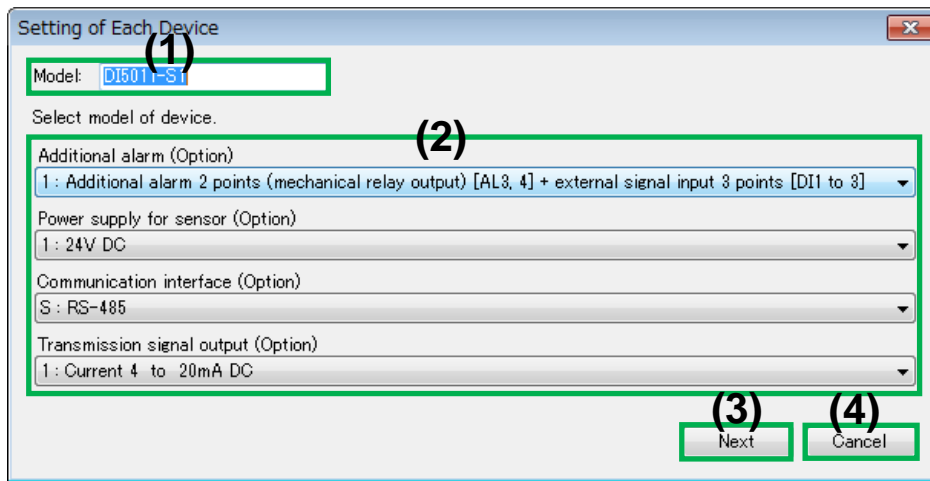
Setting of Each Device

(1)

Model: DI5011-S1

Select model of device.

(2)

Additional alarm (Option)

1 : Additional alarm 2 points (mechanical relay output) [AL3, 4] + external signal input 3 points [DI1 to 3]

Power supply for sensor (Option)

1 : 24V DC

Communication interface (Option)

S : RS-485

Transmission signal output (Option)

1 : Current 4 to 20mA DC

(3)

Next

(4)

Cancel